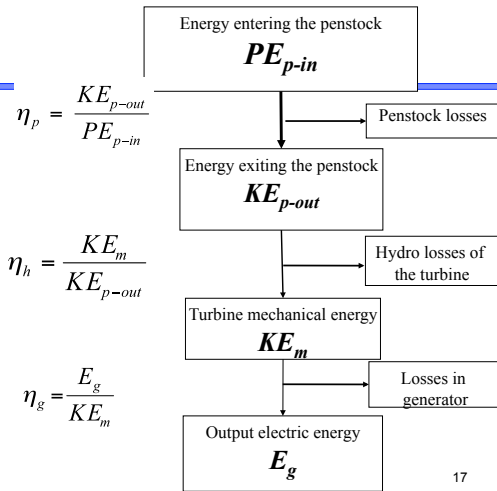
Energy entering the penstock
$PE_{p-in}$

$\eta_p = \frac{KE_{p-out}}{PE_{p-in}}$

Penstock losses

Energy exiting the penstock
$KE_{p-out}$

$\eta_h = \frac{KE_m}{KE_{p-out}}$

Hydro losses of the turbine

Turbine mechanical energy
$KE_m$

$\eta_g = \frac{E_g}{KE_m}$

Losses in generator

Output electric energy
$E_g$

17